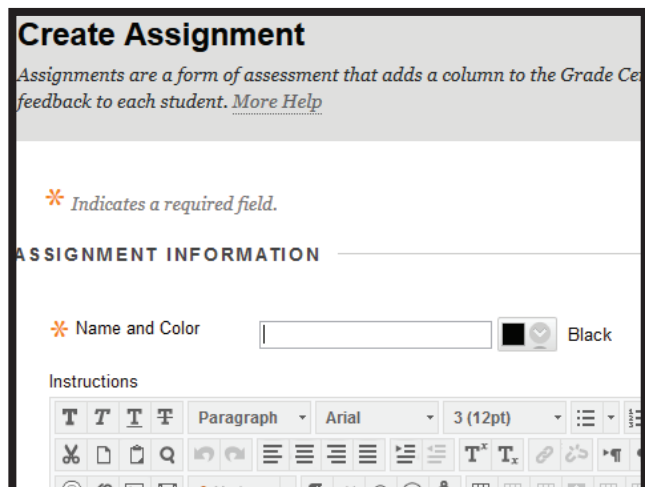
Create Assignment

Assignments are a form of assessment that adds a column to the Grade Ce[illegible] feedback to each student. More Help

* Indicates a required field.

ASSIGNMENT INFORMATION

* Name and Color

Black

Instructions

Paragraph

Arial

3 (12pt)